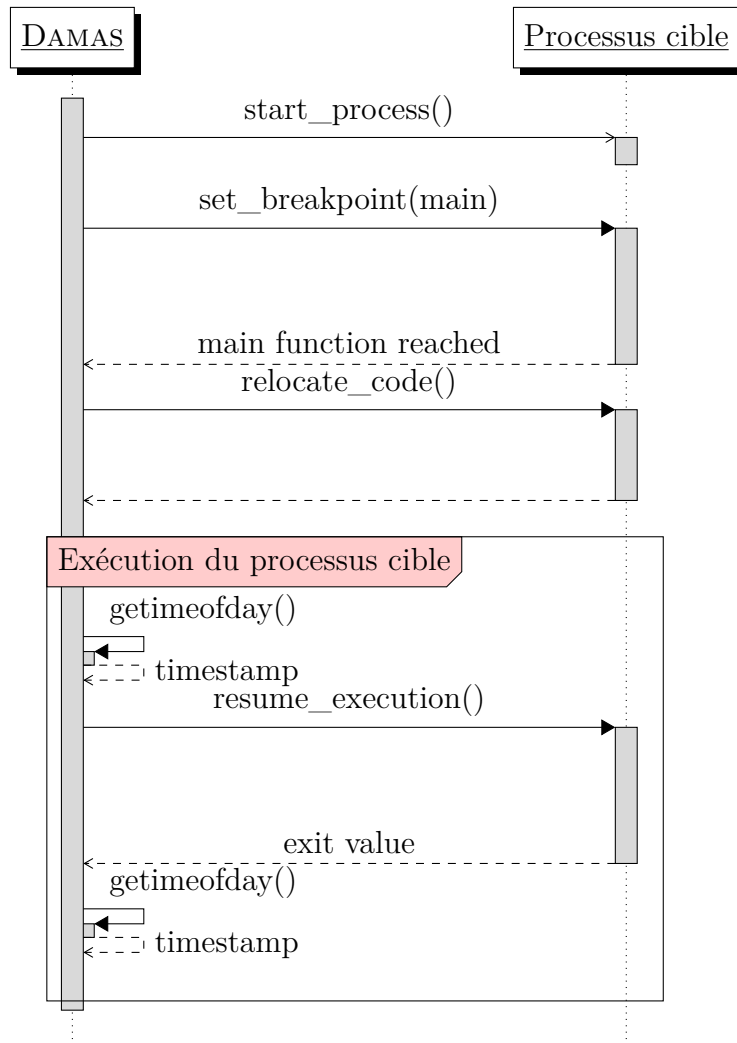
DAMAS

Processus cible

start_process()

set_breakpoint(main)

main function reached

relocate_code()

Exécution du processus cible

getimeofday()

timestamp

resume_execution()

exit value

getimeofday()

timestamp